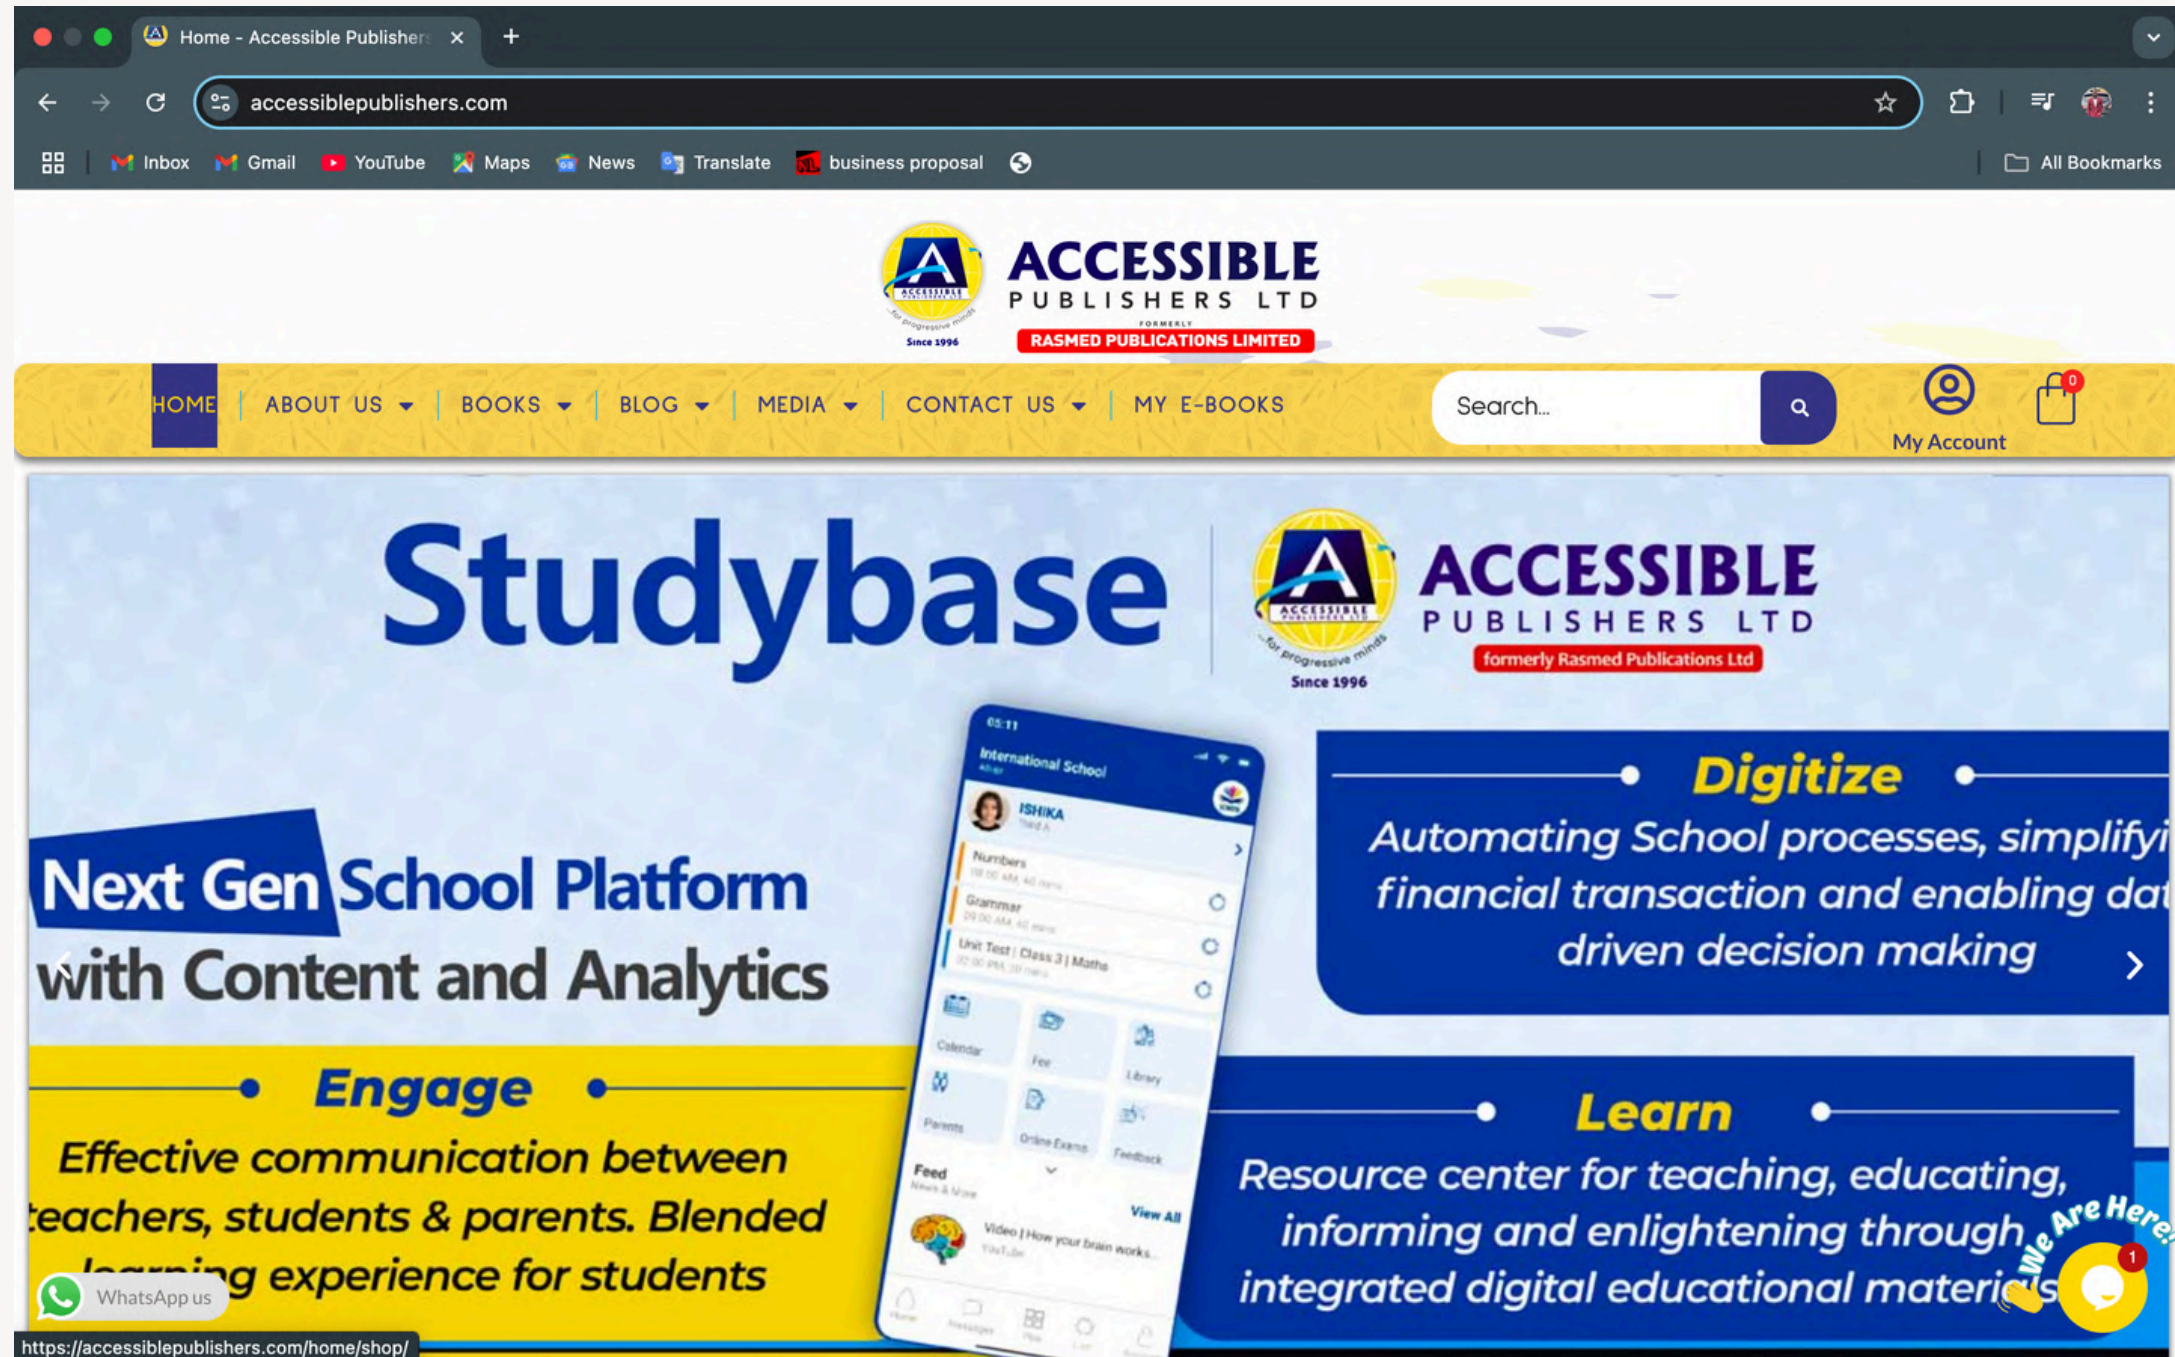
Home - Accessible Publishers ×
+

accessiblepublishers.com

Inbox Gmail YouTube Maps News Translate business proposal
All Bookmarks

ACCESSIBLE
PUBLISHERS LTD
FORMERLY
RASMED PUBLICATIONS LIMITED
for progressive minds
Since 1996

HOME | ABOUT US | BOOKS | BLOG | MEDIA | CONTACT US | MY E-BOOKS

Search...

My Account
0

Studybase

ACCESSIBLE
PUBLISHERS LTD
formerly Rasmed Publications Ltd
for progressive minds
Since 1996

Next Gen School Platform
with Content and Analytics

05:11
International School
ISHIKA
Numbers
Grammar
Unit Test | Class 3 | Maths
Calendar
Fee
Library
Parents
Online Exams
Feedback
Feed
View All
Video | How your brain works

Digitize
Automating School processes, simplifyi financial transaction and enabling dat driven decision making

Engage
Effective communication between teachers, students & parents. Blended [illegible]ing experience for students

Learn
Resource center for teaching, educating, informing and enlightening through integrated digital educational materi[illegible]s

We Are Here!
1

WhatsApp us

https://accessiblepublishers.com/home/shop/